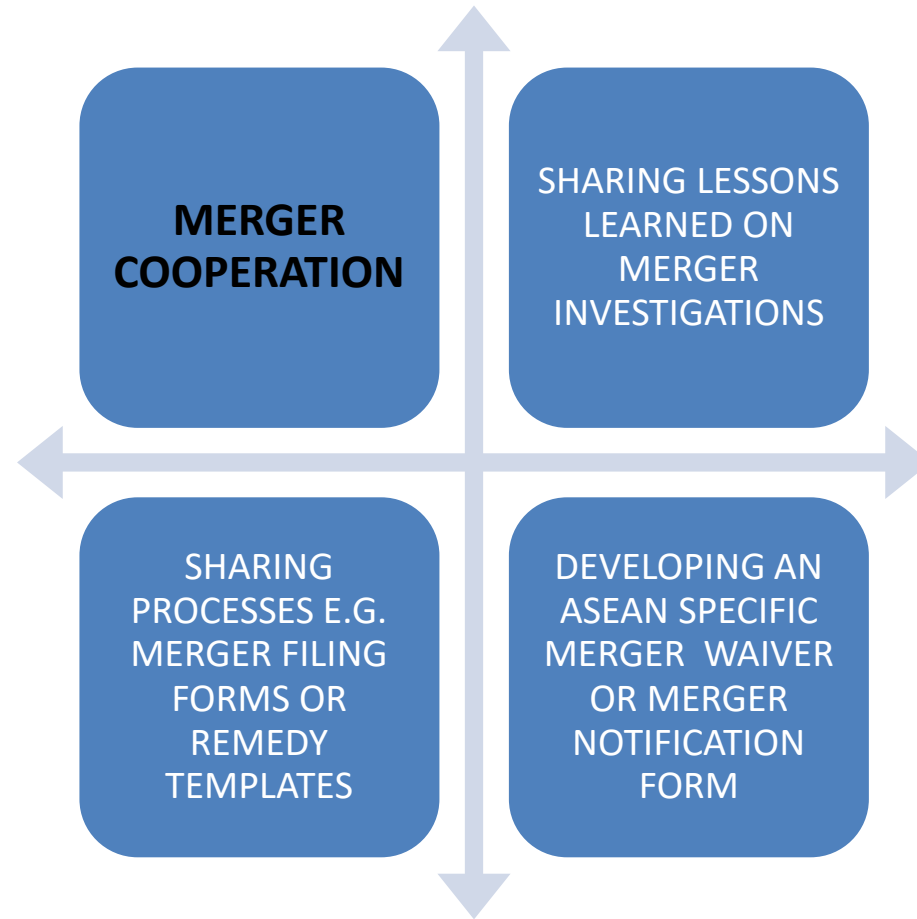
MERGER COOPERATION

SHARING LESSONS LEARNED ON MERGER INVESTIGATIONS

SHARING PROCESSES E.G. MERGER FILING FORMS OR REMEDY TEMPLATES

DEVELOPING AN ASEAN SPECIFIC MERGER WAIVER OR MERGER NOTIFICATION FORM